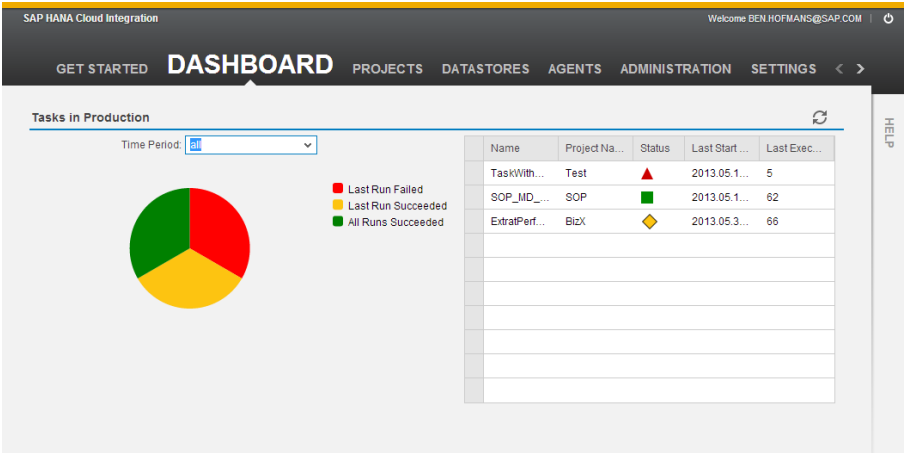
SAP HANA Cloud Integration

Welcome BEN.HOFMANS@SAP.COM

GET STARTED DASHBOARD PROJECTS DATASTORES AGENTS ADMINISTRATION SETTINGS

Tasks in Production

Time Period: all

Last Run Failed
Last Run Succeeded
All Runs Succeeded

| Name | Project Na... | Status | Last Start ... | Last Exec... |
|---|---|---|---|---|
| TaskWith... | Test | | 2013.05.1... | 5 |
| SOP_MD_... | SOP | | 2013.05.1... | 62 |
| ExtratPerf... | BizX | | 2013.05.3... | 66 |

HELP